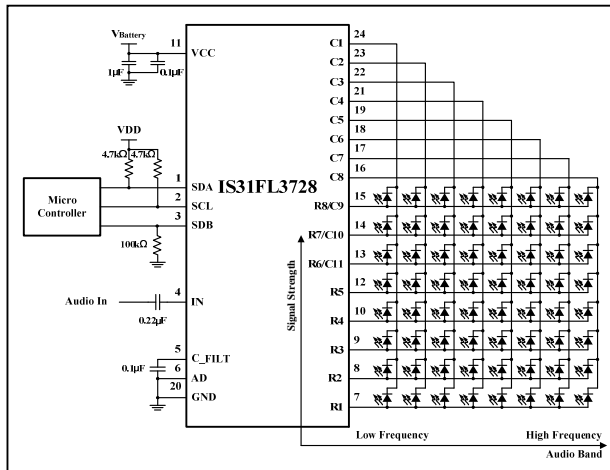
$V_{Battery}$
11
VCC
1μF
0.1μF
VDD
4.7kΩ
4.7kΩ
1
SDA
IS31FL3728
2
SCL
Micro Controller
3
SDB
100kΩ
Audio In
4
IN
0.22μF
5
C_FILT
0.1μF
6
AD
20
GND
C1
24
C2
23
22
C3
21
C4
19
C5
18
C6
17
C7
16
C8
15
R8/C9
14
R7/C10
13
R6/C11
12
R5
10
R4
9
R3
8
R2
7
R1
Signal Strength
Low Frequency
High Frequency
Audio Band